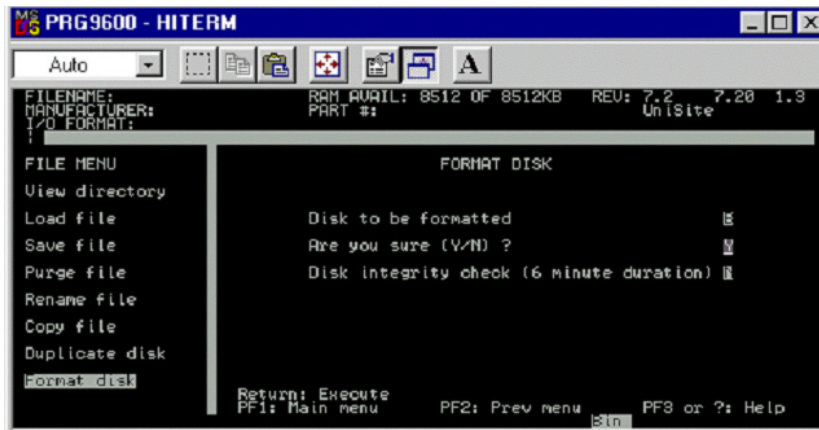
MS DOS PRG9600 - HITERM

Auto

FILENAME:
MANUFACTURER:
I/O FORMAT:

RAM AVAIL: 8512 OF 8512KB
PART #:

REV: 7.2 7.20 1.3
UniSite

FILE MENU
View directory
Load file
Save file
Purge file
Rename file
Copy file
Duplicate disk
Format disk

FORMAT DISK

Disk to be formatted B
Are you sure (Y/N) ? Y
Disk integrity check (6 minute duration) N

Return: Execute
PF1: Main menu PF2: Prev menu PF3 or ?: Help
Bin